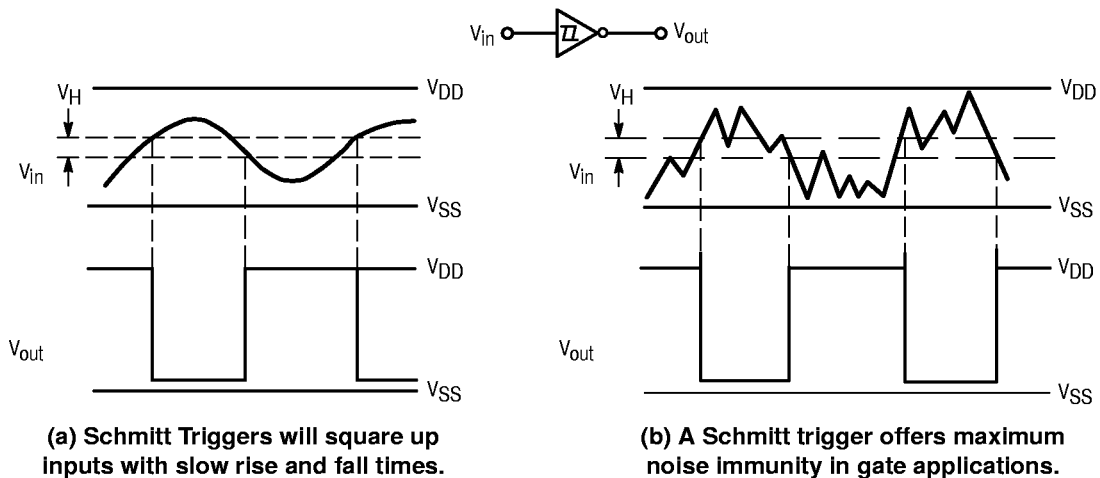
$V_{in}$ $V_{out}$

$V_H$ $V_{DD}$
$V_{in}$
$V_{SS}$
$V_{DD}$
$V_{out}$
$V_{SS}$

(a) Schmitt Triggers will square up inputs with slow rise and fall times.

$V_H$ $V_{DD}$
$V_{in}$
$V_{SS}$
$V_{DD}$
$V_{out}$
$V_{SS}$

(b) A Schmitt trigger offers maximum noise immunity in gate applications.